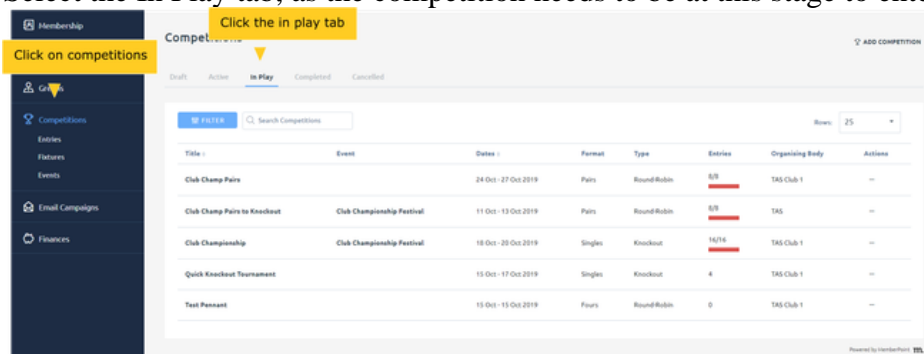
Select the In Play tab, as the competition needs to be at this stage to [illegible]

Membership

Click on competitions

Gr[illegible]s

Competitions

Entries

Fixtures

Events

Email Campaigns

Finances

Click the in play tab

Compet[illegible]

ADD COMPETITION

Draft Active In Play Completed Cancelled

FILTER

Search Competitions

Rows: 25

| Title | Event | Dates | Format | Type | Entries | Organising Body | Actions |
|---|---|---|---|---|---|---|---|
| Club Champ Pairs | | 24 Oct - 27 Oct 2019 | Pairs | Round Robin | 8/8 | TAS Club 1 | — |
| Club Champ Pairs to Knockout | Club Championship Festival | 11 Oct - 13 Oct 2019 | Pairs | Round Robin | 8/8 | TAS | — |
| Club Championship | Club Championship Festival | 18 Oct - 20 Oct 2019 | Singles | Knockout | 16/16 | TAS Club 1 | — |
| Quick Knockout Tournament | | 15 Oct - 17 Oct 2019 | Singles | Knockout | 4 | TAS Club 1 | — |
| Test Pennant | | 15 Oct - 15 Oct 2019 | Fours | Round Robin | 0 | TAS Club 1 | — |

Powered by MemberPoint